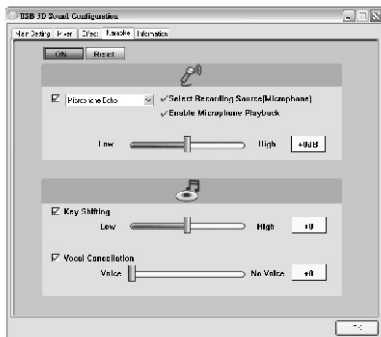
USB 3D Sound Configuration

Main Setting | Mixer | Effect | Karaoke | Information

On | Reset

Microphone Echo

Select Recording Source(Microphone)

Enable Microphone Playback

Low

High

+0dB

Key Shifting

Low

High

+0

Vocal Cancellation

Voice

No Voice

+0

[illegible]